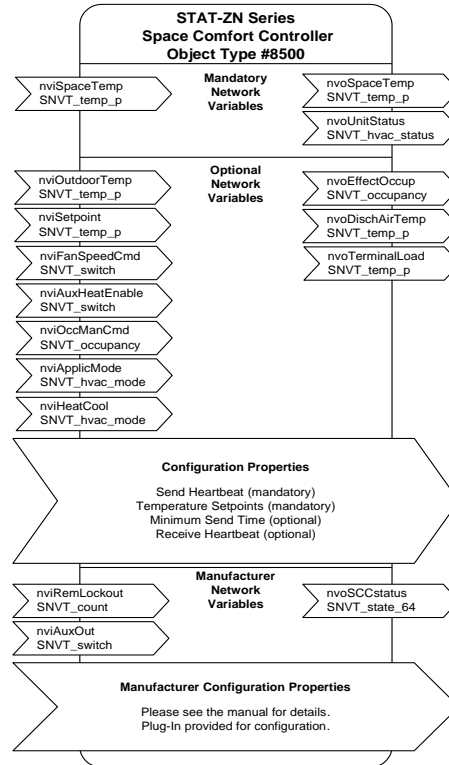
STAT-ZN Series
Space Comfort Controller
Object Type #8500

nviSpaceTemp
SNVT_temp_p

Mandatory Network Variables

nvoSpaceTemp
SNVT_temp_p

nvoUnitStatus
SNVT_hvac_status

Optional Network Variables

nviOutdoorTemp
SNVT_temp_p

nviSetpoint
SNVT_temp_p

nviFanSpeedCmd
SNVT_switch

nviAuxHeatEnable
SNVT_switch

nviOccManCmd
SNVT_occupancy

nviApplicMode
SNVT_hvac_mode

nviHeatCool
SNVT_hvac_mode

nvoEffectOccup
SNVT_occupancy

nvoDischAirTemp
SNVT_temp_p

nvoTerminalLoad
SNVT_temp_p

Configuration Properties

Send Heartbeat (mandatory)
Temperature Setpoints (mandatory)
Minimum Send Time (optional)
Receive Heartbeat (optional)

Manufacturer Network Variables

nviRemLockout
SNVT_count

nviAuxOut
SNVT_switch

nvoSCCstatus
SNVT_state_64

Manufacturer Configuration Properties

Please see the manual for details.
Plug-In provided for configuration.